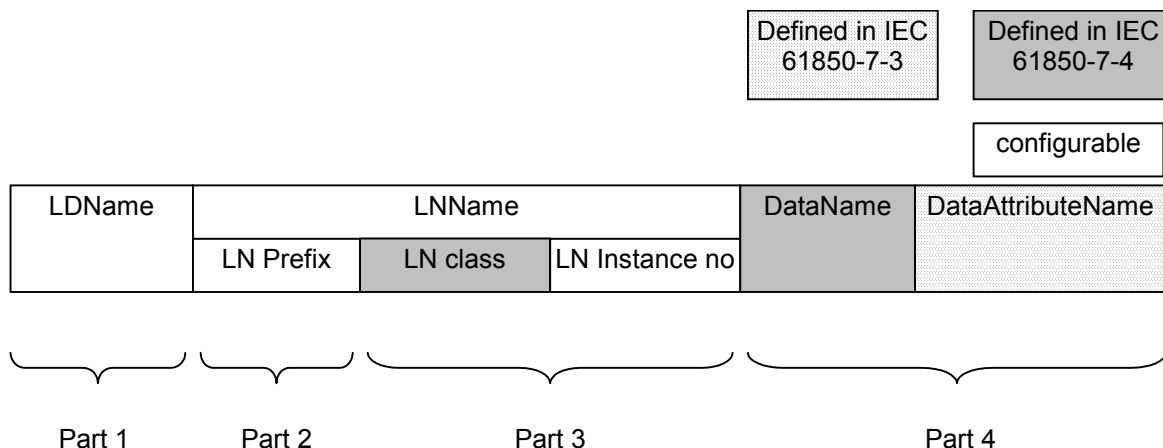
Defined in IEC 61850-7-3

Defined in IEC 61850-7-4

configurable

| LDName | LNName | | | DataName | DataAttributeName |
|---|---|---|---|---|---|
| | LN Prefix | LN class | LN Instance no | | |

Part 1

Part 2

Part 3

Part 4